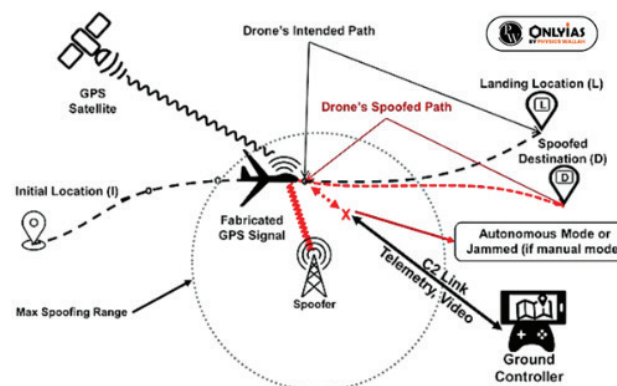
Drone's Intended Path

ONLYIAS BY PHYSICS WALLAH

GPS Satellite

Landing Location (L)

L

Drone's Spoofed Path

Spoofed Destination (D)

D

Initial Location (I)

Fabricated GPS Signal

X

Autonomous Mode or Jammed (if manual mode

C2 Link

Telemetry, Video

Spoofer

Max Spoofing Range

Ground Controller